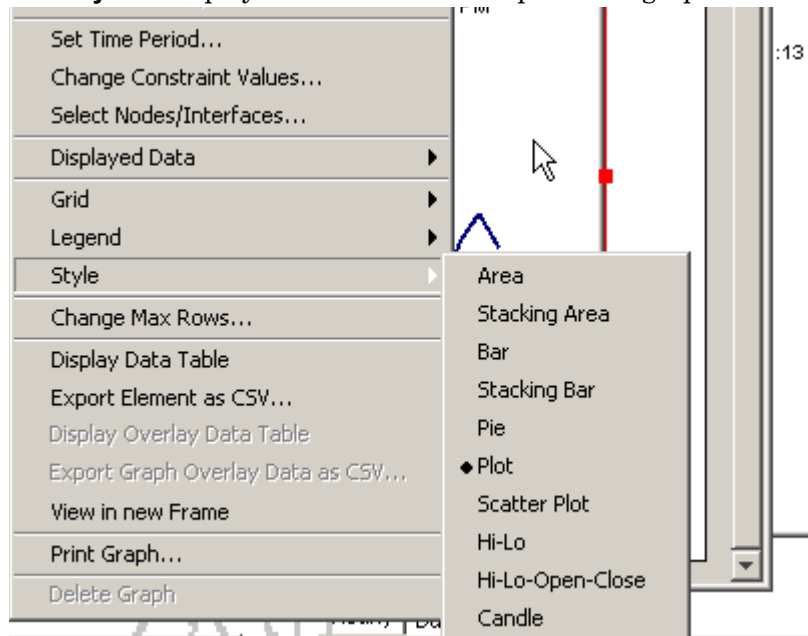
Set Time Period...
Change Constraint Values...
Select Nodes/Interfaces...
Displayed Data
Grid
Legend
Style
Change Max Rows...
Display Data Table
Export Element as CSV...
Display Overlay Data Table
Export Graph Overlay Data as CSV...
View in new Frame
Print Graph...
Delete Graph

Area
Stacking Area
Bar
Stacking Bar
Pie
Plot
Scatter Plot
Hi-Lo
Hi-Lo-Open-Close
Candle

:13